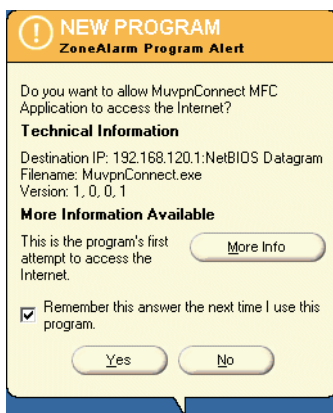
NEW PROGRAM
ZoneAlarm Program Alert

Do you want to allow MuvpnConnect MFC Application to access the Internet?

Technical Information

Destination IP: 192.168.120.1:NetBIOS Datagram
Filename: MuvpnConnect.exe
Version: 1, 0, 0, 1

More Information Available

This is the program's first attempt to access the Internet.

More Info

Remember this answer the next time I use this program.

Yes

No